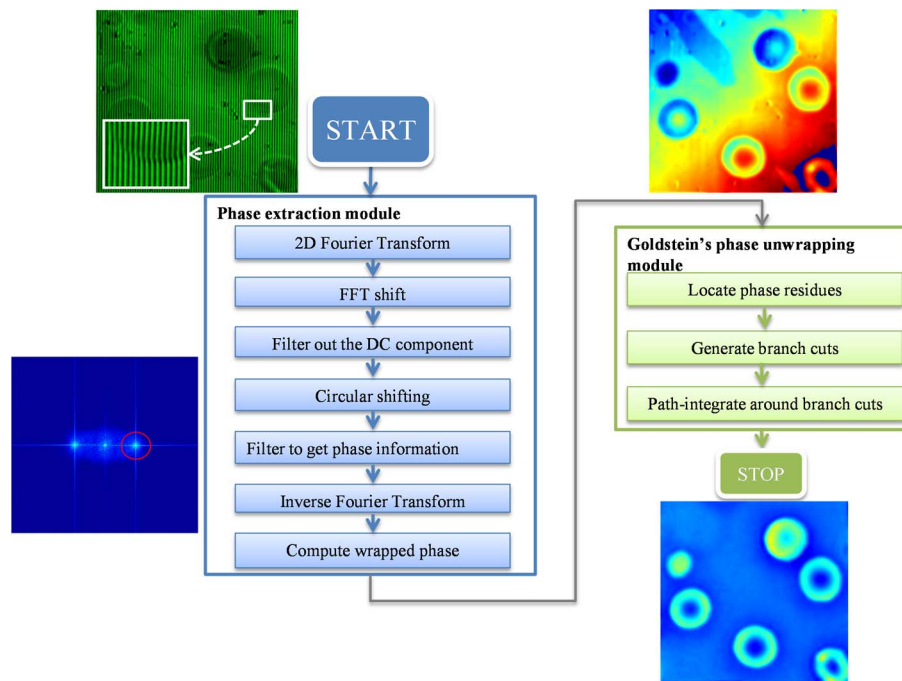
START

Phase extraction module

2D Fourier Transform

FFT shift

Filter out the DC component

Circular shifting

Filter to get phase information

Inverse Fourier Transform

Compute wrapped phase

Goldstein's phase unwrapping module

Locate phase residues

Generate branch cuts

Path-integrate around branch cuts

STOP